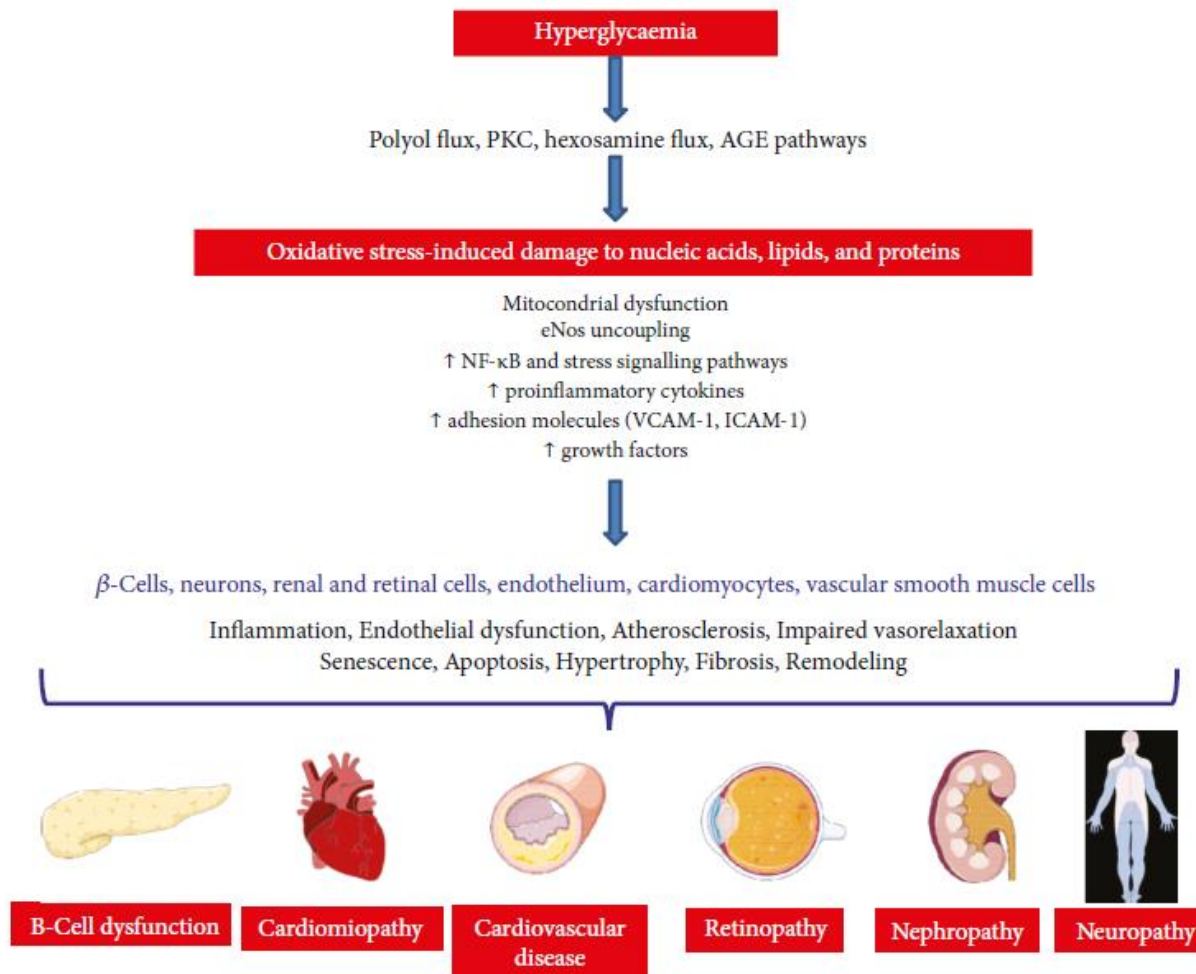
Hyperglycaemia

Polyol flux, PKC, hexosamine flux, AGE pathways

Oxidative stress-induced damage to nucleic acids, lipids, and proteins

Mitocondrial dysfunction
eNos uncoupling
↑ NF-κB and stress signalling pathways
↑ proinflammatory cytokines
↑ adhesion molecules (VCAM-1, ICAM-1)
↑ growth factors

$\beta$-Cells, neurons, renal and retinal cells, endothelium, cardiomyocytes, vascular smooth muscle cells

Inflammation, Endothelial dysfunction, Atherosclerosis, Impaired vasorelaxation
Senescence, Apoptosis, Hypertrophy, Fibrosis, Remodeling

B-Cell dysfunction

Cardiomiopathy

Cardiovascular disease

Retinopathy

Nephropathy

Neuropathy